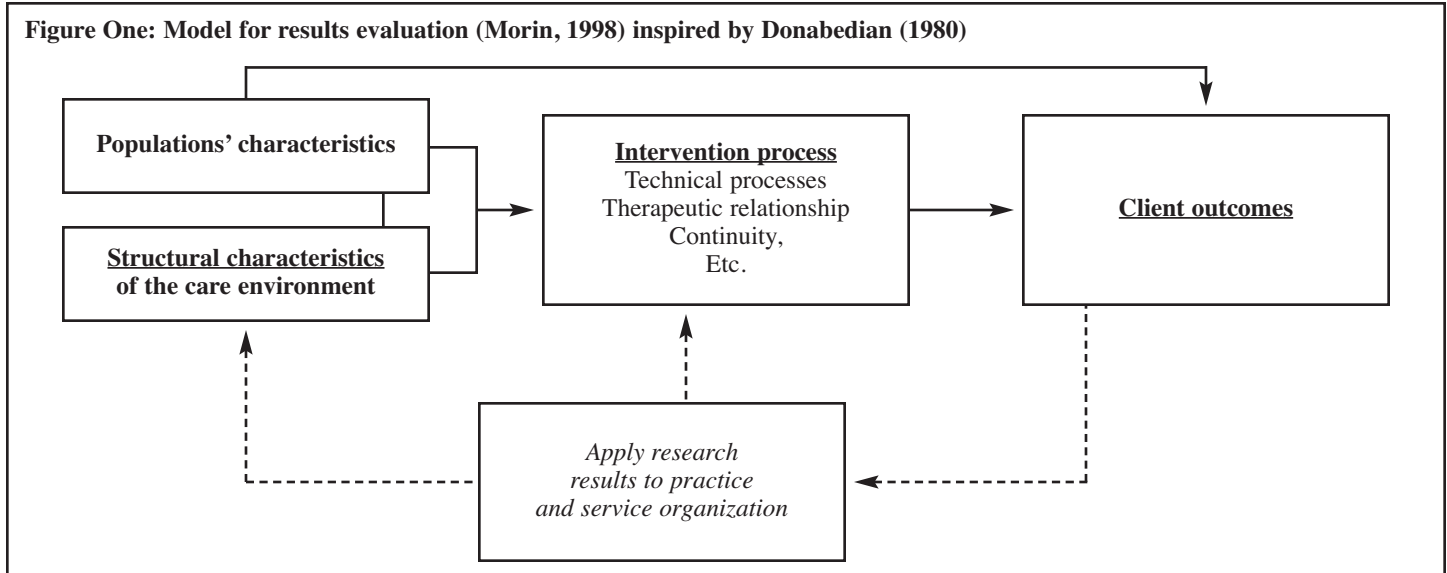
Figure One: Model for results evaluation (Morin, 1998) inspired by Donabedian (1980)

Populations' characteristics

Structural characteristics of the care environment

Intervention process
Technical processes
Therapeutic relationship
Continuity,
Etc.

Client outcomes

Apply research results to practice and service organization